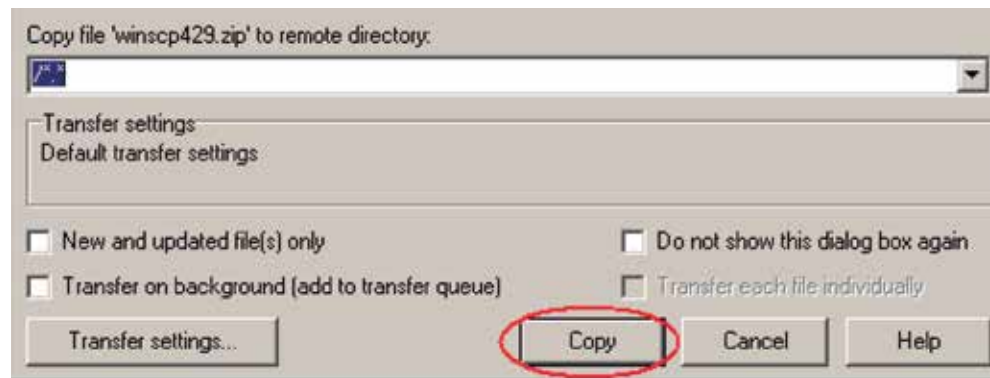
Copy file 'winscp429.zip' to remote directory:

/*.*

Transfer settings
Default transfer settings

New and updated file(s) only

Do not show this dialog box again

Transfer on background (add to transfer queue)

Transfer each file individually

Transfer settings...

Copy

Cancel

Help